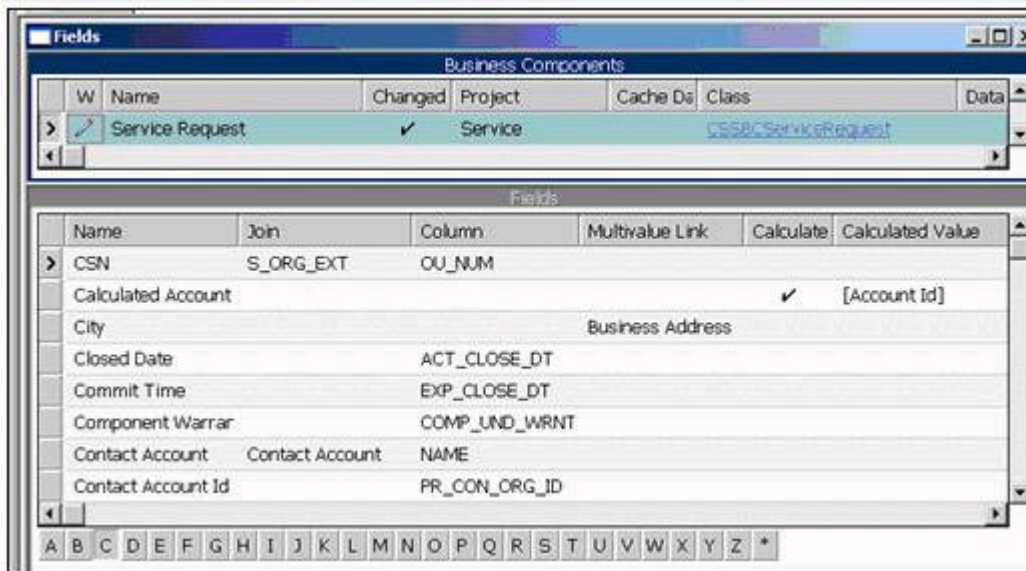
Fields

Business Components

| W | Name | Changed | Project | Cache Da | Class | Data |
|---|---|---|---|---|---|---|
| | Service Request | ✔ | Service | | CSSBCServiceRequest | |

Fields

| Name | Join | Column | Multivalue Link | Calculate | Calculated Value |
|---|---|---|---|---|---|
| CSN | S_ORG_EXT | OU_NUM | | | |
| Calculated Account | | | | ✔ | [Account Id] |
| City | | | Business Address | | |
| Closed Date | | ACT_CLOSE_DT | | | |
| Commit Time | | EXP_CLOSE_DT | | | |
| Component Warrar | | COMP_UND_WRNT | | | |
| Contact Account | Contact Account | NAME | | | |
| Contact Account Id | | PR_CON_ORG_ID | | | |

A B C D E F G H I J K L M N O P Q R S T U V W X Y Z *